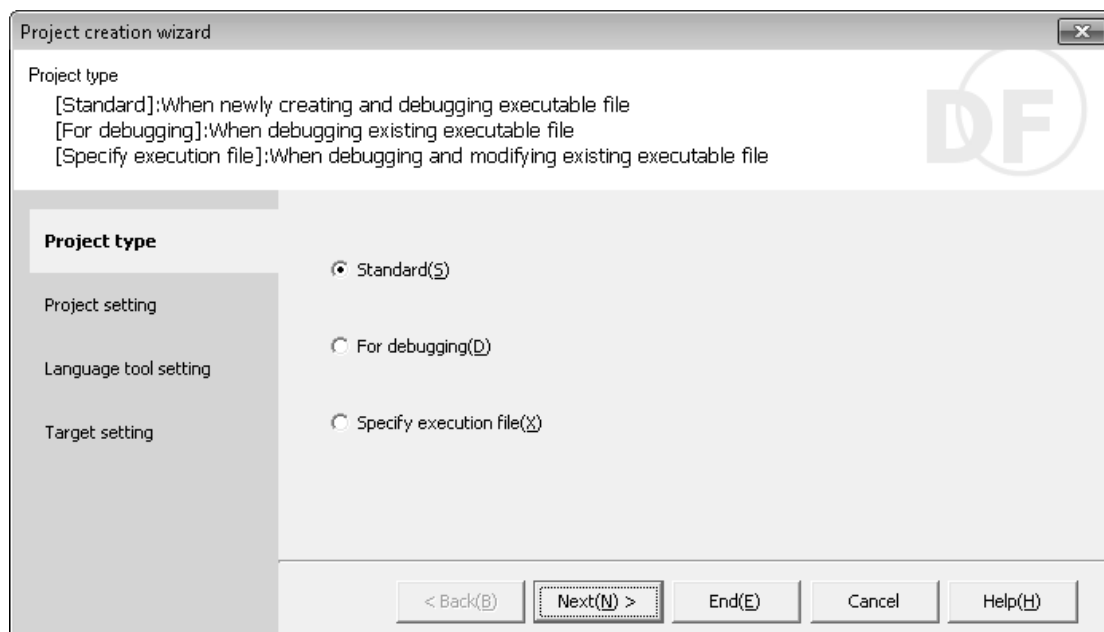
Project creation wizard

Project type
[Standard]:When newly creating and debugging executable file
[For debugging]:When debugging existing executable file
[Specify execution file]:When debugging and modifying existing executable file

DF

Project type

Project setting

Language tool setting

Target setting

Standard(S)

For debugging(D)

Specify execution file(X)

< Back(B) Next(N) > End(E) Cancel Help(H)